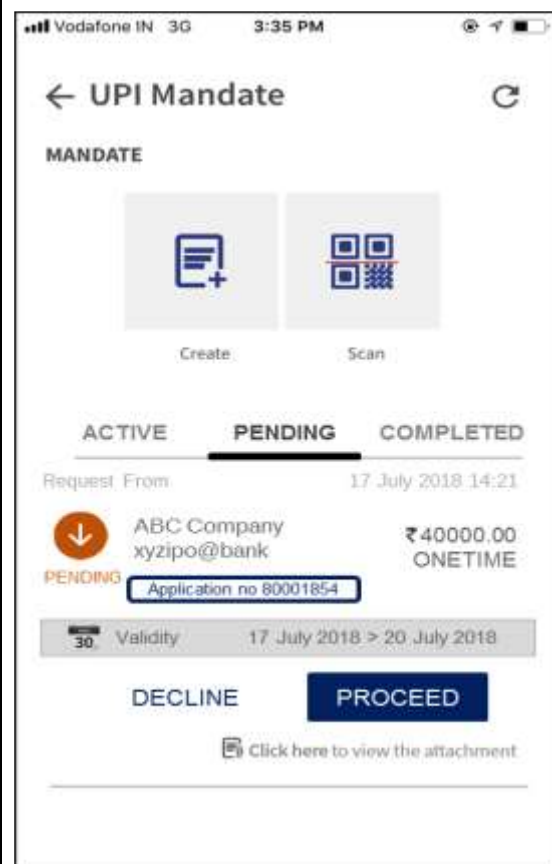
Vodafone IN 3G 3:35 PM

← UPI Mandate

MANDATE

Create

Scan

ACTIVE PENDING COMPLETED

Request From 17 July 2018 14:21

ABC Company
xyzipo@bank

₹40000.00
ONETIME

PENDING

Application no 80001854

30 Validity 17 July 2018 > 20 July 2018

DECLINE

PROCEED

Click here to view the attachment